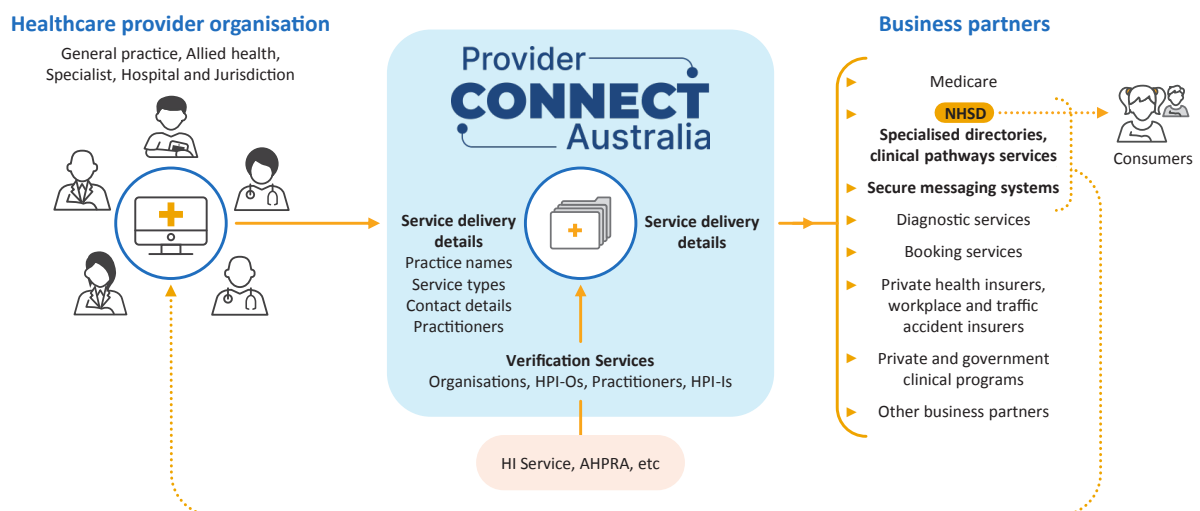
Healthcare provider organisation

General practice, Allied health, Specialist, Hospital and Jurisdiction

Provider CONNECT Australia

Service delivery details
Practice names
Service types
Contact details
Practitioners

Service delivery details

Verification Services
Organisations, HPI-Os, Practitioners, HPI-Is

HI Service, AHPRA, etc

Business partners

Medicare
NHSD
Specialised directories, clinical pathways services
Secure messaging systems
Diagnostic services
Booking services
Private health insurers, workplace and traffic accident insurers
Private and government clinical programs
Other business partners

Consumers